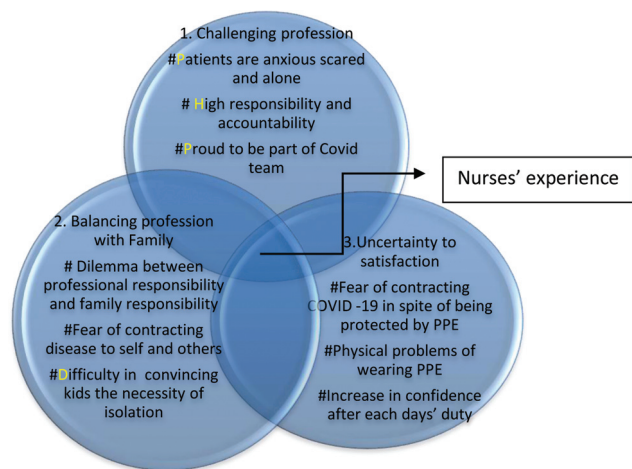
1. Challenging profession

#Patients are anxious scared and alone

# High responsibility and accountability

#Proud to be part of Covid team

Nurses' experience

2. Balancing profession with Family

# Dilemma between professional responsibility and family responsibility

#Fear of contracting disease to self and others

#Difficulty in convincing kids the necessity of isolation

3.Uncertainty to satisfaction

#Fear of contracting COVID -19 in spite of being protected by PPE

#Physical problems of wearing PPE

#Increase in confidence after each days' duty